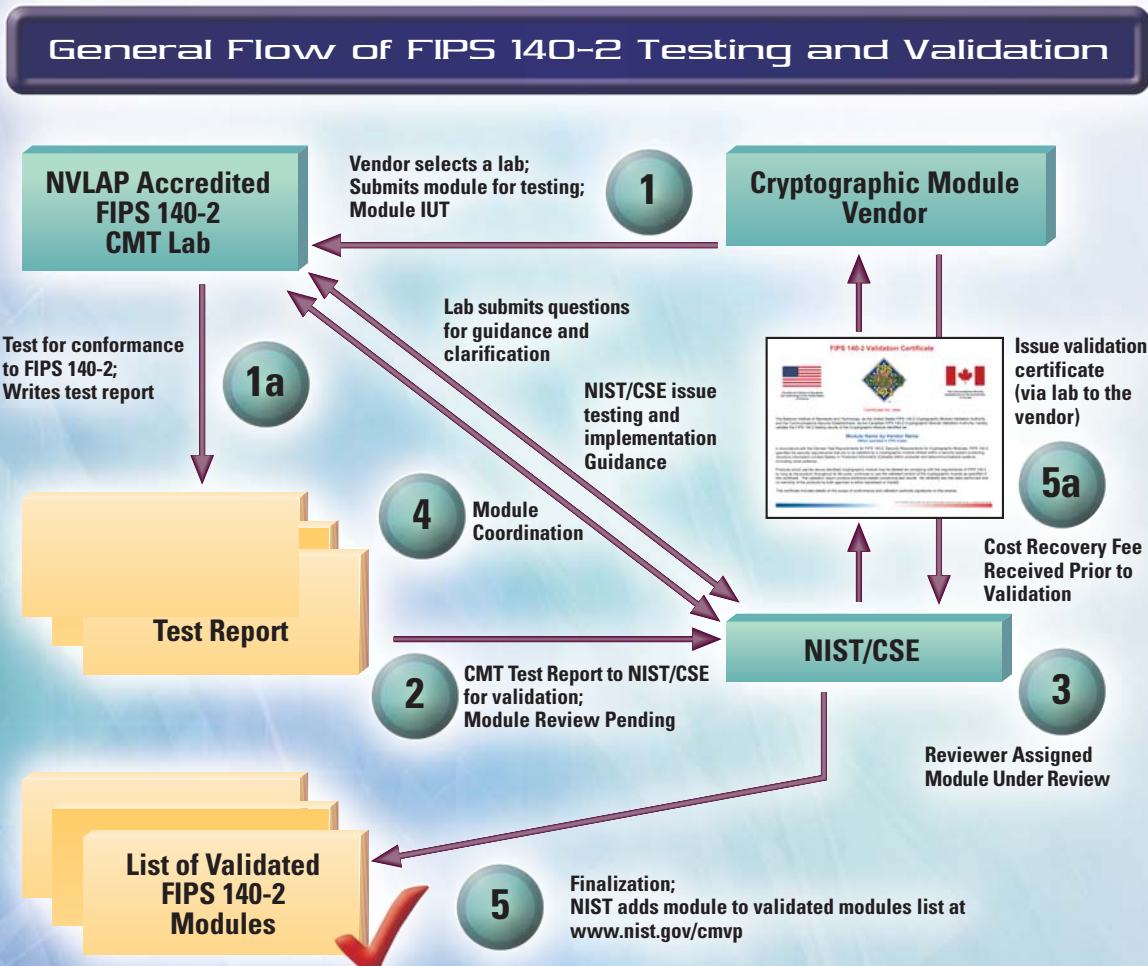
General Flow of FIPS 140-2 Testing and Validation

NVLAP Accredited FIPS 140-2 CMT Lab

Vendor selects a lab; Submits module for testing; Module IUT

1

Cryptographic Module Vendor

Test for conformance to FIPS 140-2; Writes test report

1a

Lab submits questions for guidance and clarification

NIST/CSE issue testing and implementation Guidance

FIPS 140-2 Validation Certificate

Certificate No. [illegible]

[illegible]

Module Name by Vendor Name

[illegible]

Issue validation certificate (via lab to the vendor)

5a

Cost Recovery Fee Received Prior to Validation

4

Module Coordination

Test Report

NIST/CSE

2

CMT Test Report to NIST/CSE for validation; Module Review Pending

3

Reviewer Assigned Module Under Review

List of Validated FIPS 140-2 Modules

5

Finalization; NIST adds module to validated modules list at www.nist.gov/cmvp